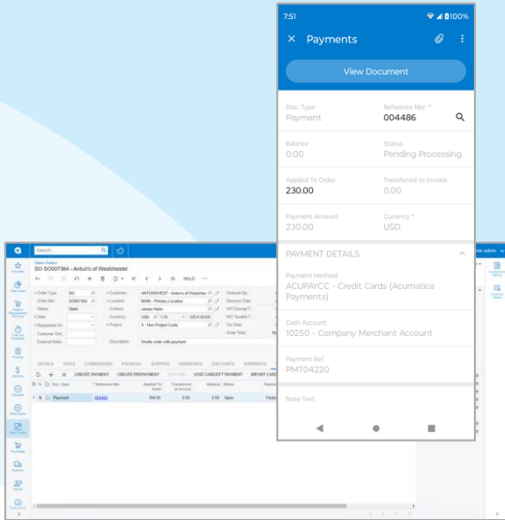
7:51 100%

Payments

View Document

Doc. Type
Payment

Reference Nbr. *
004486

Balance
0.00

Status
Pending Processing

Applied To Order
230.00

Transferred to Invoice
0.00

Payment Amount
230.00

Currency *
USD

PAYMENT DETAILS

Payment Method
ACUPAYCC - Credit Cards (Acumatica Payments)

Cash Account
10250 - Company Merchant Account

Payment Ref.
PMT04220

Note Text

Sales Orders
SO SO007364 - Antun's of Westchester

HOLD

Order Type: SO
Order Nbr.: SO007364
Status: Open
Date:
Requested On:
Customer Ord.:
External Refer.:

Customer: ANTUNSWEST - Antun's of Westchester
Location: MAIN - Primary Location
Contact: James Hahn
Currency: USD 1.00 VIEW BASE
Project: X - Non-Project Code
Description: Onsite order with payment

Ordered Qty.
Discount Total
VAT Exempt T.
VAT Taxable T.
Tax Total
Order Total

DETAILS TAXES COMMISSIONS FINANCIAL SHIPPING ADDRESSES DISCOUNTS SHIPMENTS

CREATE PAYMENT CREATE PREPAYMENT CAPTURE VOID CARD/EFT PAYMENT IMPORT CARD

Doc. Type | Reference Nbr. | Applied To Order | Transferred to Invoice | Balance | Status
Payment | 004486 | 164.00 | 0.00 | 0.00 | Open